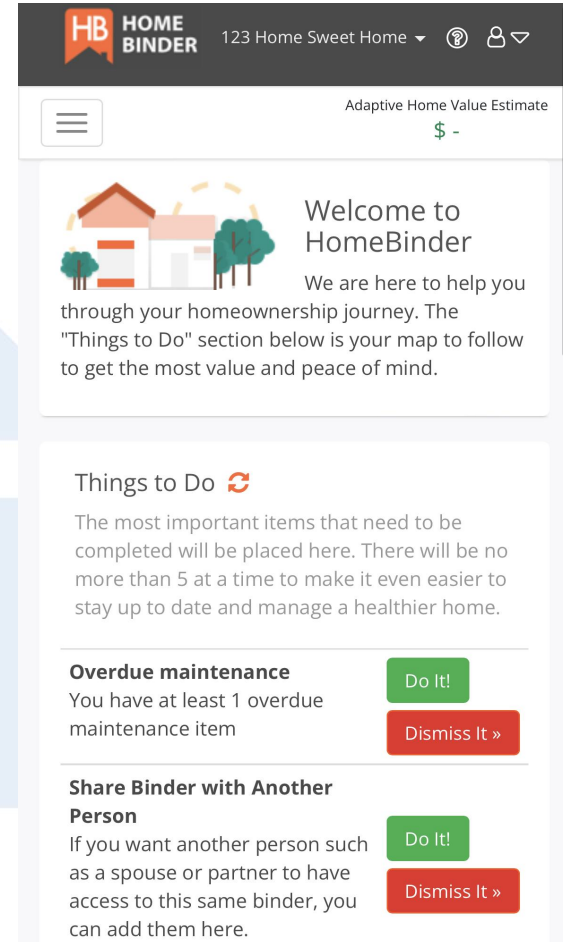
HB HOME BINDER 123 Home Sweet Home

Adaptive Home Value Estimate
$ -

Welcome to HomeBinder
We are here to help you through your homeownership journey. The "Things to Do" section below is your map to follow to get the most value and peace of mind.

Things to Do
The most important items that need to be completed will be placed here. There will be no more than 5 at a time to make it even easier to stay up to date and manage a healthier home.

**Overdue maintenance**
You have at least 1 overdue maintenance item
Do It!
Dismiss It »

**Share Binder with Another Person**
If you want another person such as a spouse or partner to have access to this same binder, you can add them here.
Do It!
Dismiss It »